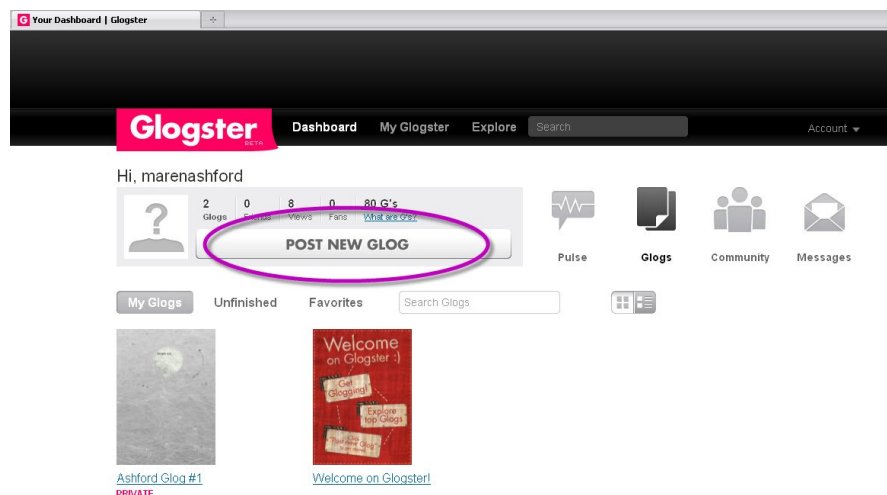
Your Dashboard | Glogster

Glogster BETA

Dashboard My Glogster Explore Search

Account

Hi, marenashford

| 2 | 0 | 8 | 0 | 80 G's |
|---|---|---|---|---|
| Glogs | Friends | Views | Fans | What are G's? |

POST NEW GLOG

Pulse Glogs Community Messages

My Glogs Unfinished Favorites Search Glogs

Welcome on Glogster :)

Get Glogging!

Explore top Glogs

"Post new Glog"

Ashford Glog #1

PRIVATE

Welcome on Glogster!